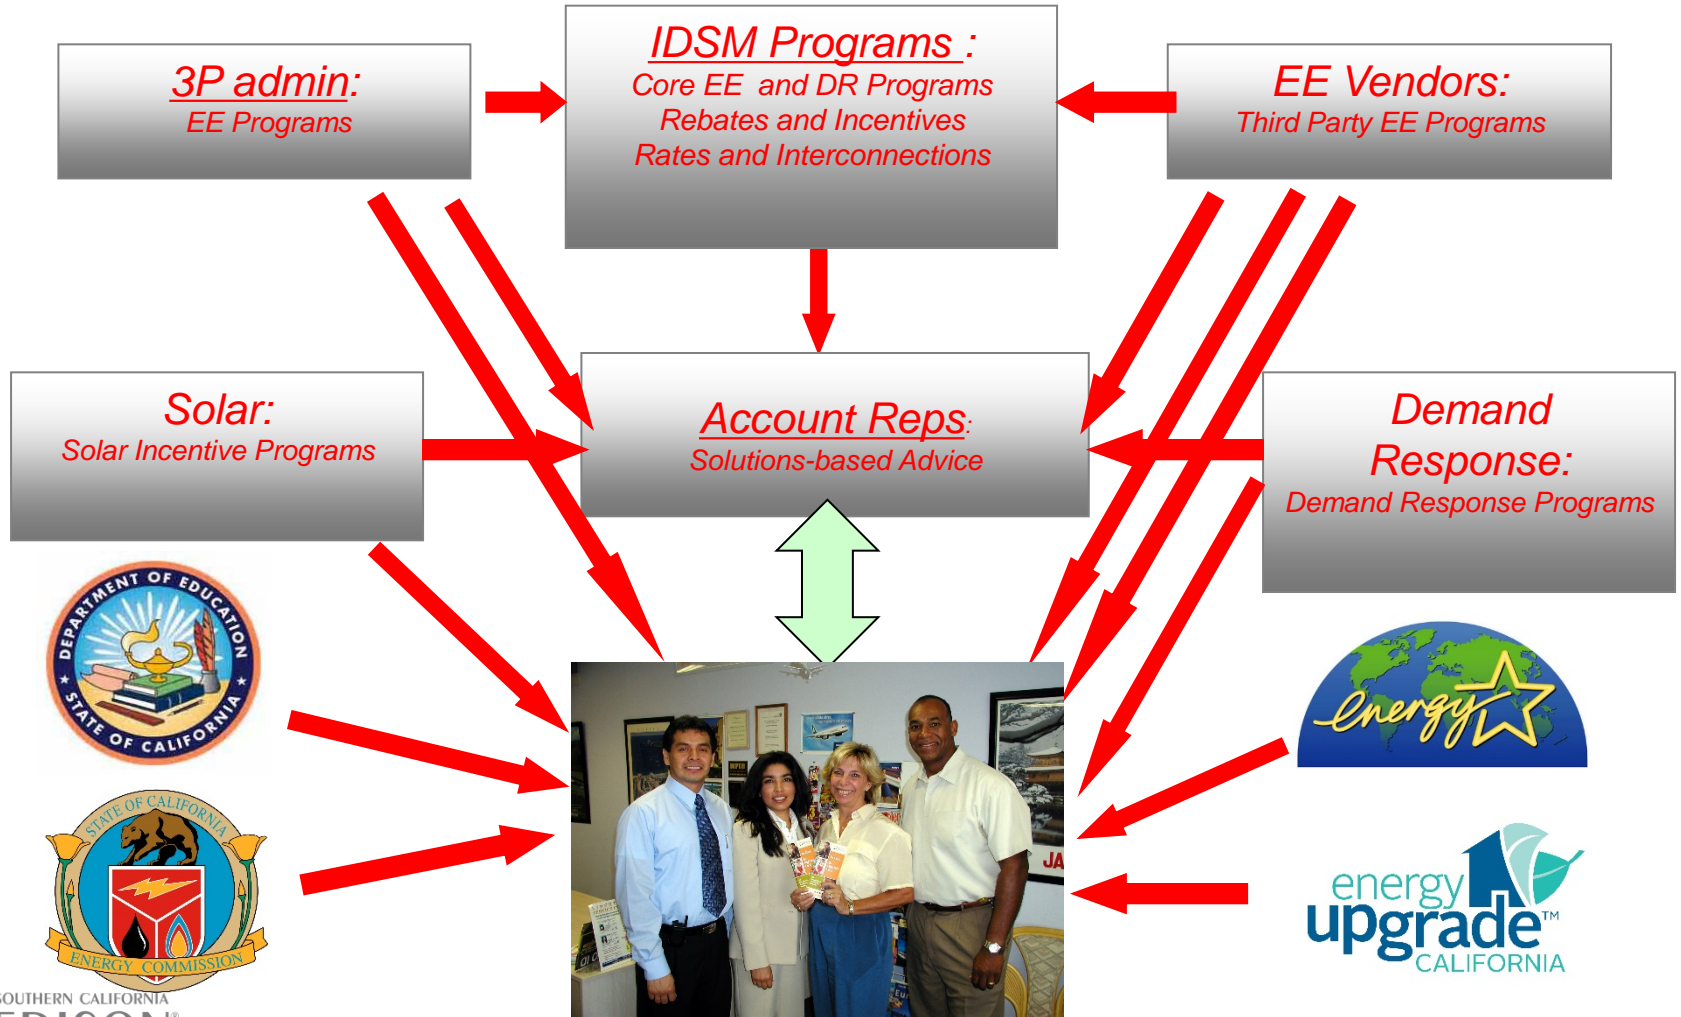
3P admin:
EE Programs

IDSM Programs :
Core EE and DR Programs
Rebates and Incentives
Rates and Interconnections

EE Vendors:
Third Party EE Programs

Solar:
Solar Incentive Programs

Account Reps:
Solutions-based Advice

Demand Response:
Demand Response Programs

DEPARTMENT OF EDUCATION
STATE OF CALIFORNIA

STATE OF CALIFORNIA
ENERGY COMMISSION

energy

energy upgrade™ CALIFORNIA

SOUTHERN CALIFORNIA
EDISON

JA